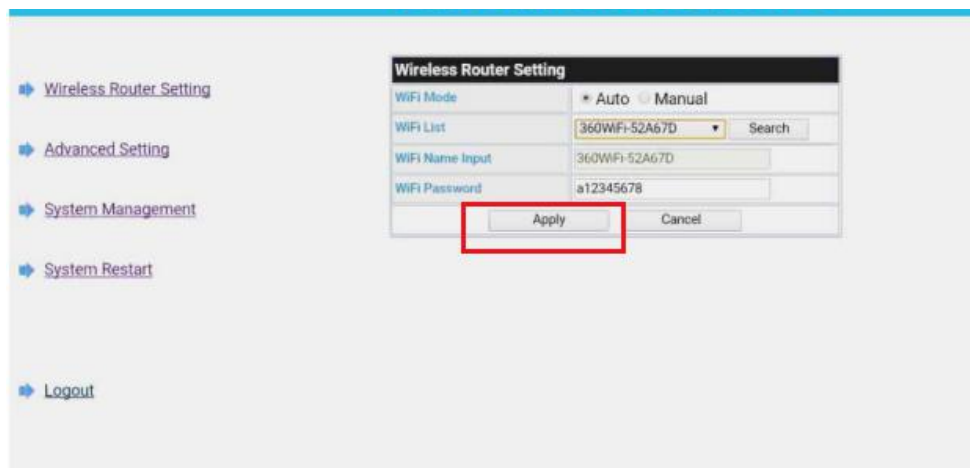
Wireless Router Setting

Advanced Setting

System Management

System Restart

Logout

Wireless Router Setting

| WiFi Mode | Auto Manual |
|---|---|
| WiFi List | 360WiFi-52A67D Search |
| WiFi Name Input | 360WiFi-52A67D |
| WiFi Password | a12345678 |

Apply Cancel